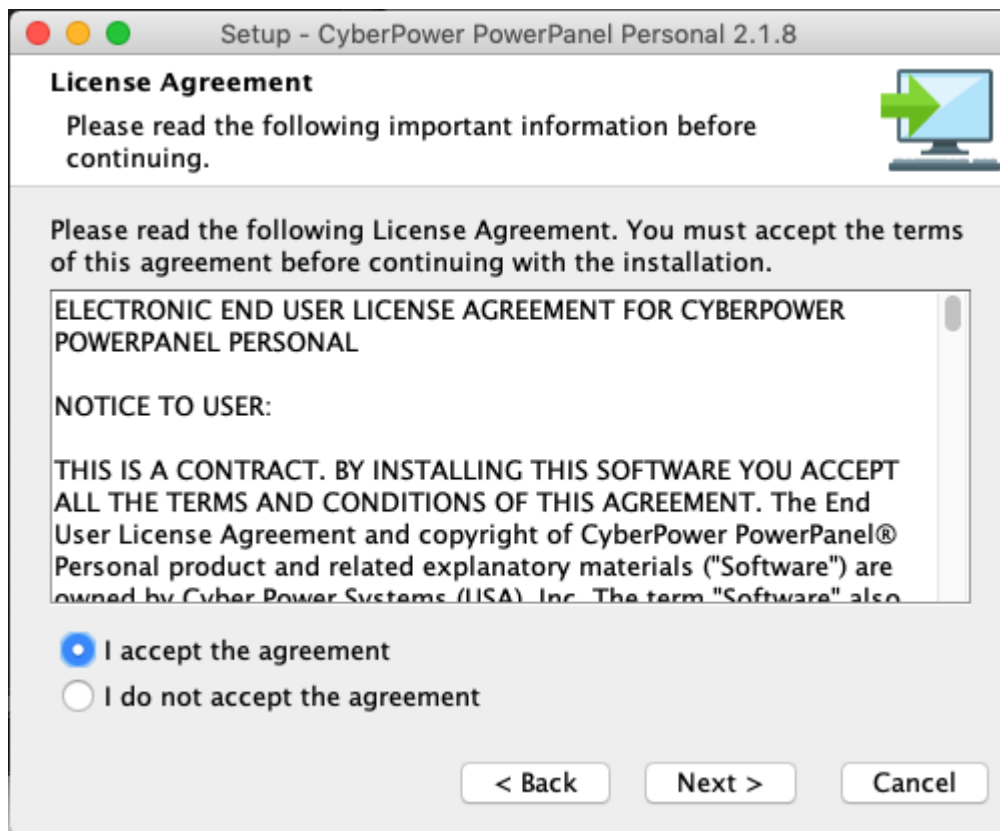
Setup - CyberPower PowerPanel Personal 2.1.8

License Agreement

Please read the following important information before continuing.

Please read the following License Agreement. You must accept the terms of this agreement before continuing with the installation.

ELECTRONIC END USER LICENSE AGREEMENT FOR CYBERPOWER POWERPANEL PERSONAL

NOTICE TO USER:

THIS IS A CONTRACT. BY INSTALLING THIS SOFTWARE YOU ACCEPT ALL THE TERMS AND CONDITIONS OF THIS AGREEMENT. The End User License Agreement and copyright of CyberPower PowerPanel® Personal product and related explanatory materials ("Software") are owned by Cyber Power Systems (USA), Inc. The term "Software" also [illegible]

I accept the agreement

I do not accept the agreement

< Back

Next >

Cancel